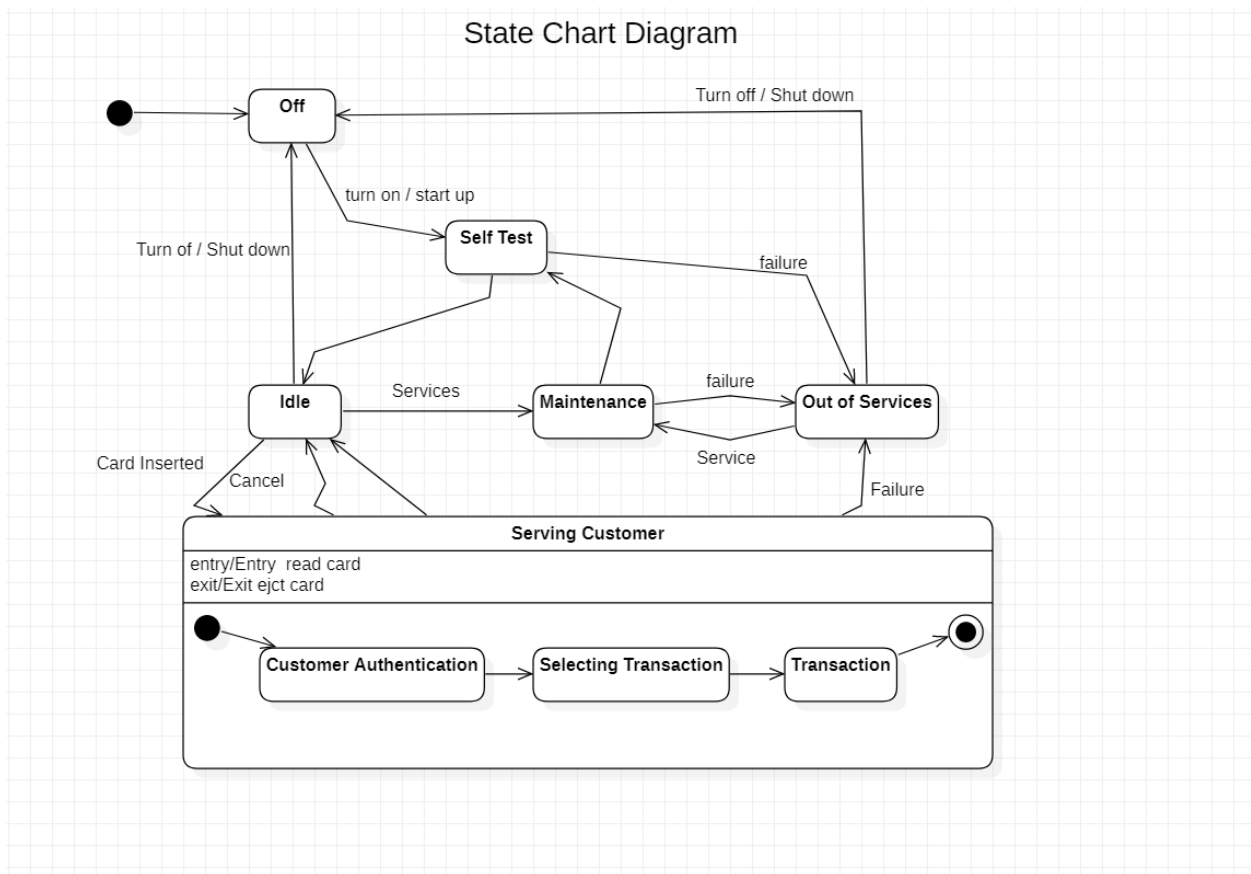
State Chart Diagram

Off

Turn off / Shut down

turn on / start up

Turn of / Shut down

Self Test

failure

Idle

Services

Maintenance

failure

Out of Services

Service

Card Inserted

Cancel

Failure

Serving Customer

entry/Entry read card
exit/Exit ejct card

Customer Authentication

Selecting Transaction

Transaction